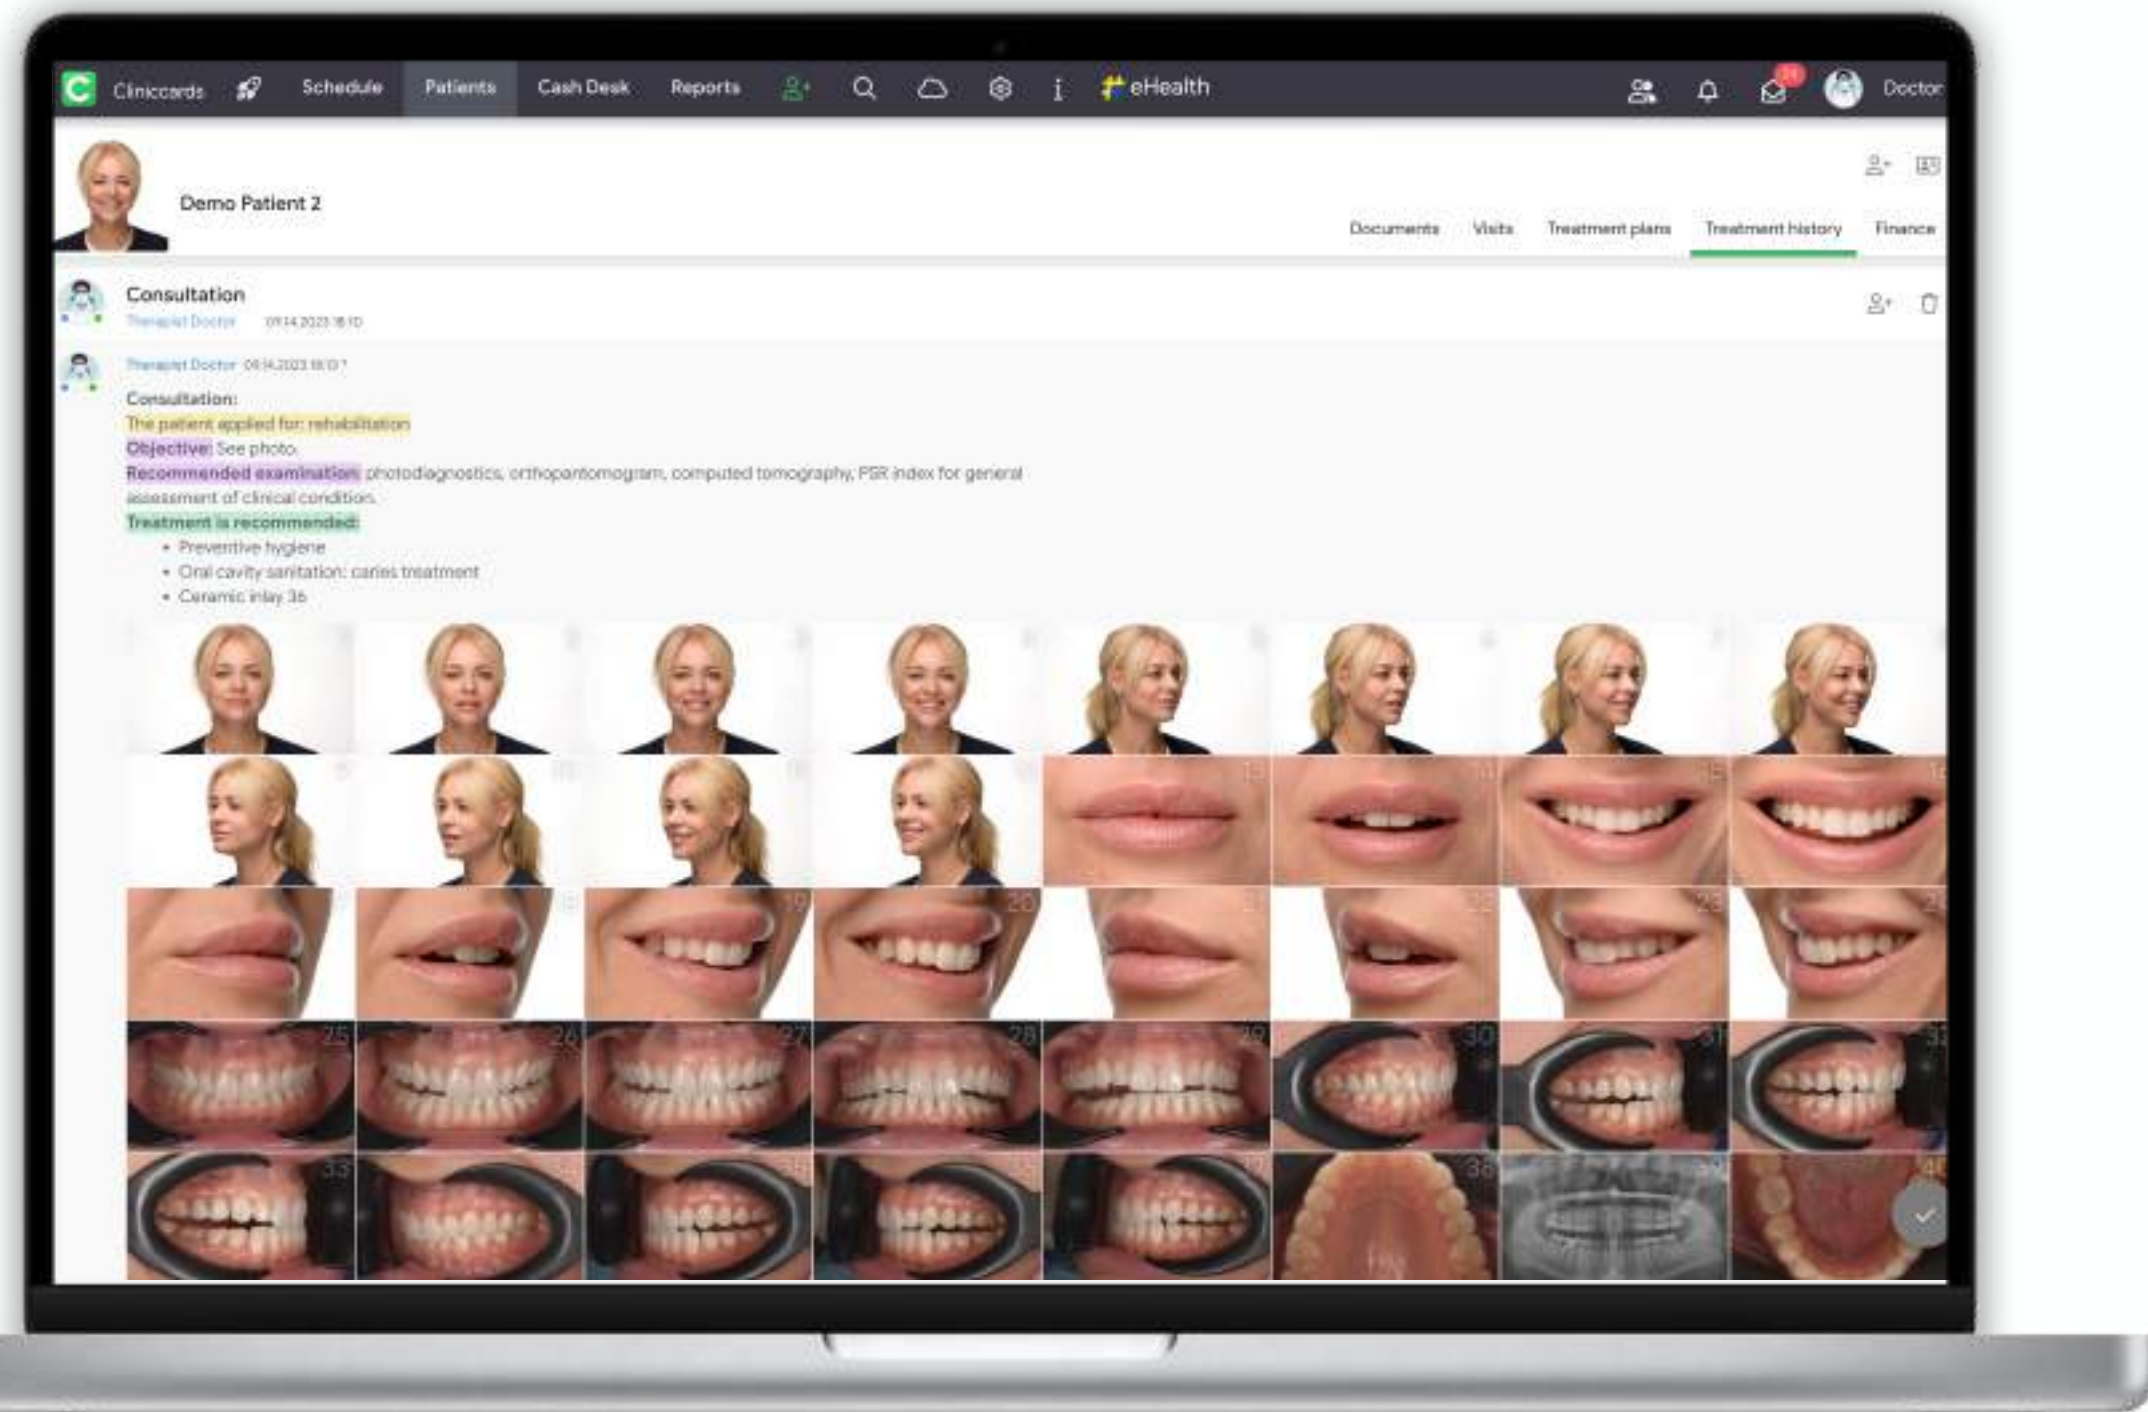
Clinicards Schedule Patients Cash Desk Reports eHealth Doctor

Demo Patient 2

Documents Visits Treatment plans Treatment history Finance

Consultation
Therapist Doctor 09.14.2023 18:10

Therapist Doctor 09.14.2023 18:10

Consultation:
The patient applied for: rehabilitation
Objective: See photo.
Recommended examination: photodiagnostics, orthopantomogram, computed tomography, PSR index for general assessment of clinical condition.
Treatment is recommended:
• Preventive hygiene
• Oral cavity sanitation: caries treatment
• Ceramic inlay 36

20
25 26 27 28 29 30 31 32
33 38 40